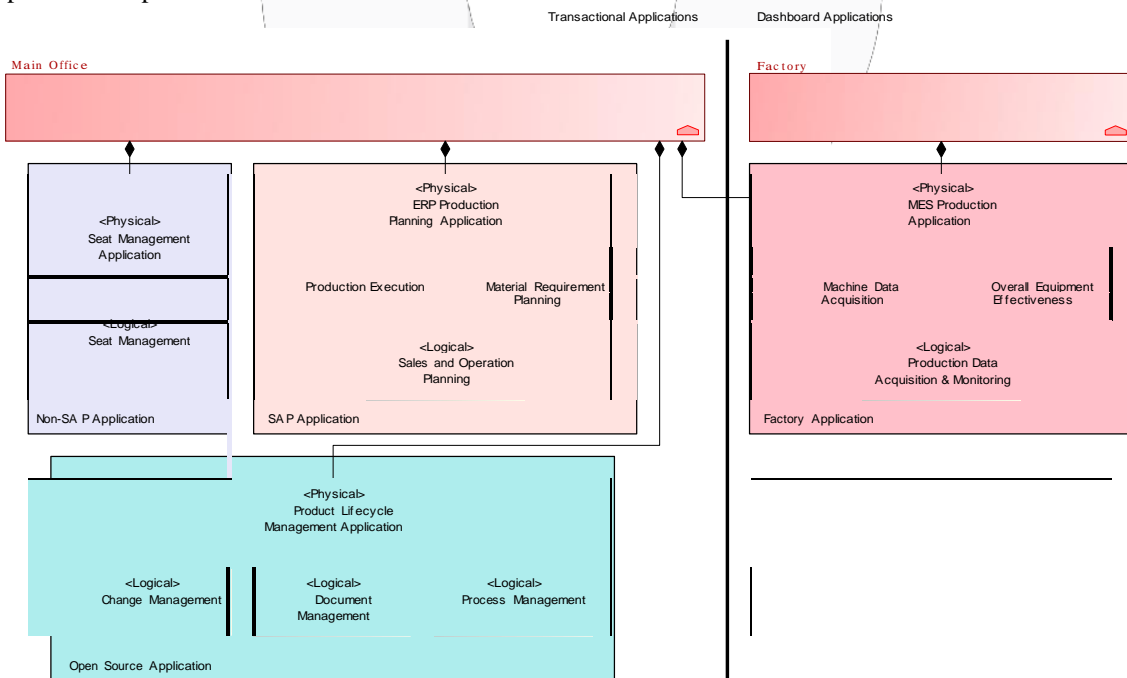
Transactional Applications

Dashboard Applications

Main Office

Factory

<Physical>
Seat Management Application

<Logical>
Seat Management

Non-SA P Application

<Physical>
ERP Production Planning Application

Production Execution

Material Requirement Planning

<Logical>
Sales and Operation Planning

SA P Application

<Physical>
MES Production Application

Machine Data Acquisition

Overall Equipment Effectiveness

<Logical>
Production Data Acquisition & Monitoring

Factory Application

<Physical>
Product Lifecycle Management Application

<Logical>
Change Management

<Logical>
Document Management

<Logical>
Process Management

Open Source Application